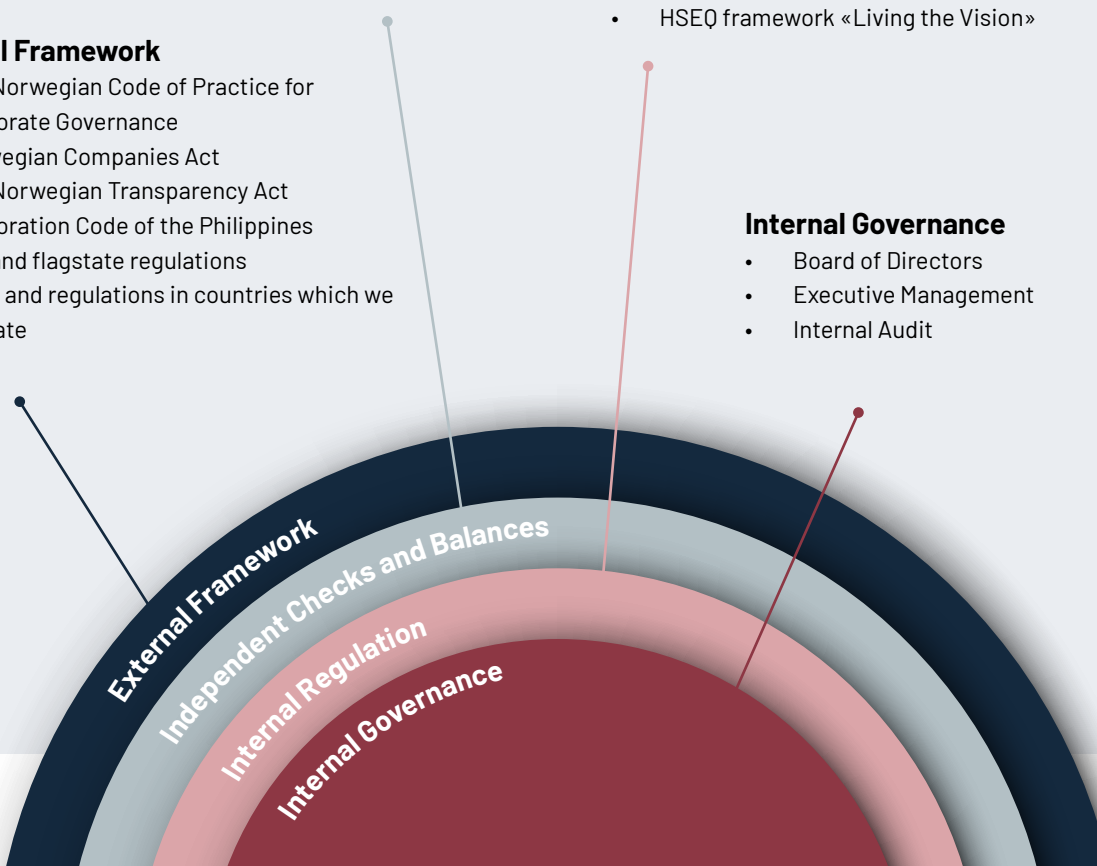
• HSEQ framework «Living the Vision»

l Framework
Norwegian Code of Practice for
orate Governance
vegian Companies Act
Norwegian Transparency Act
oration Code of the Philippines
nd flagstate regulations
and regulations in countries which we
ate

Internal Governance
• Board of Directors
• Executive Management
• Internal Audit

External Framework
Independent Checks and Balances
Internal Regulation
Internal Governance